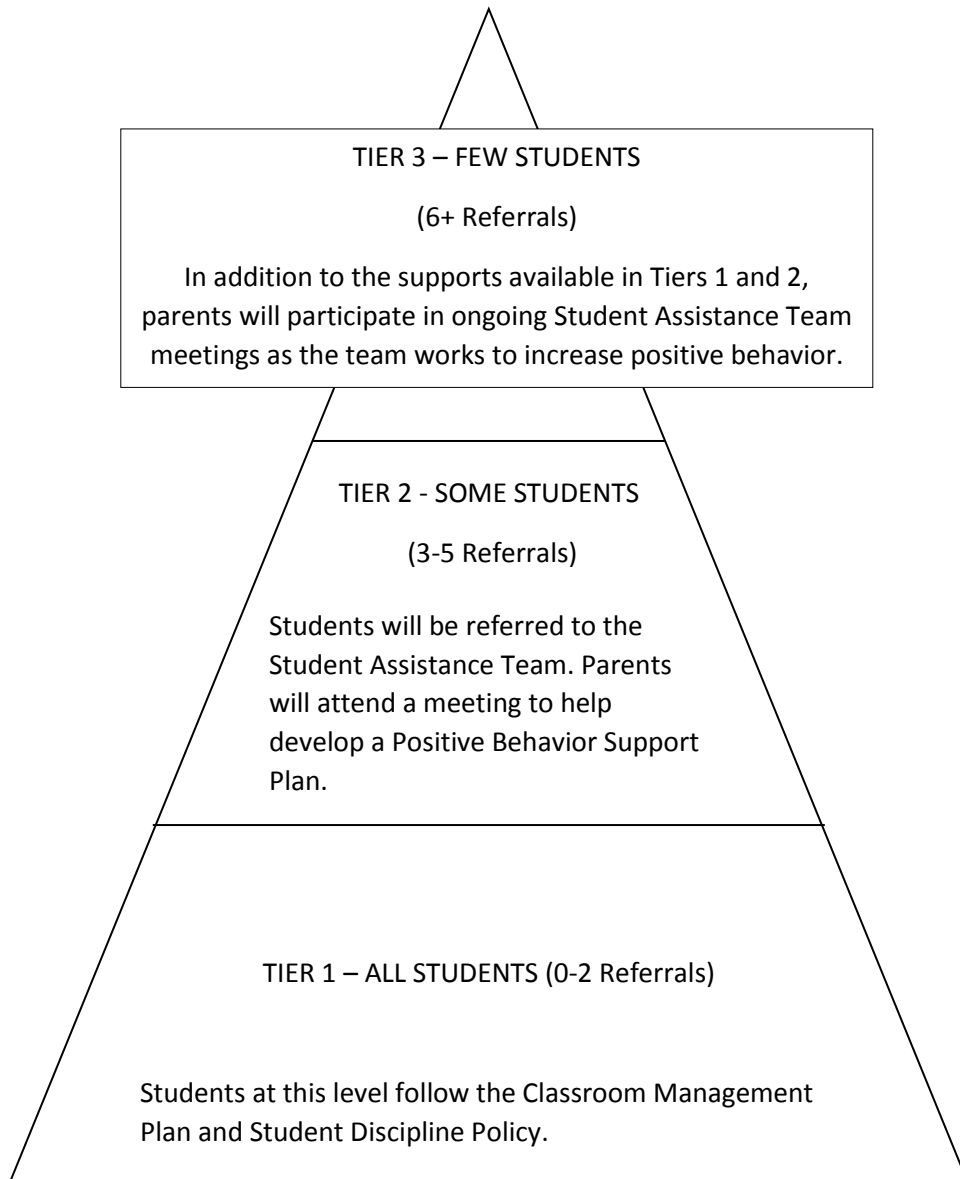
TIER 3 – FEW STUDENTS

(6+ Referrals)

In addition to the supports available in Tiers 1 and 2, parents will participate in ongoing Student Assistance Team meetings as the team works to increase positive behavior.

TIER 2 - SOME STUDENTS

(3-5 Referrals)

Students will be referred to the Student Assistance Team. Parents will attend a meeting to help develop a Positive Behavior Support Plan.

TIER 1 – ALL STUDENTS (0-2 Referrals)

Students at this level follow the Classroom Management Plan and Student Discipline Policy.